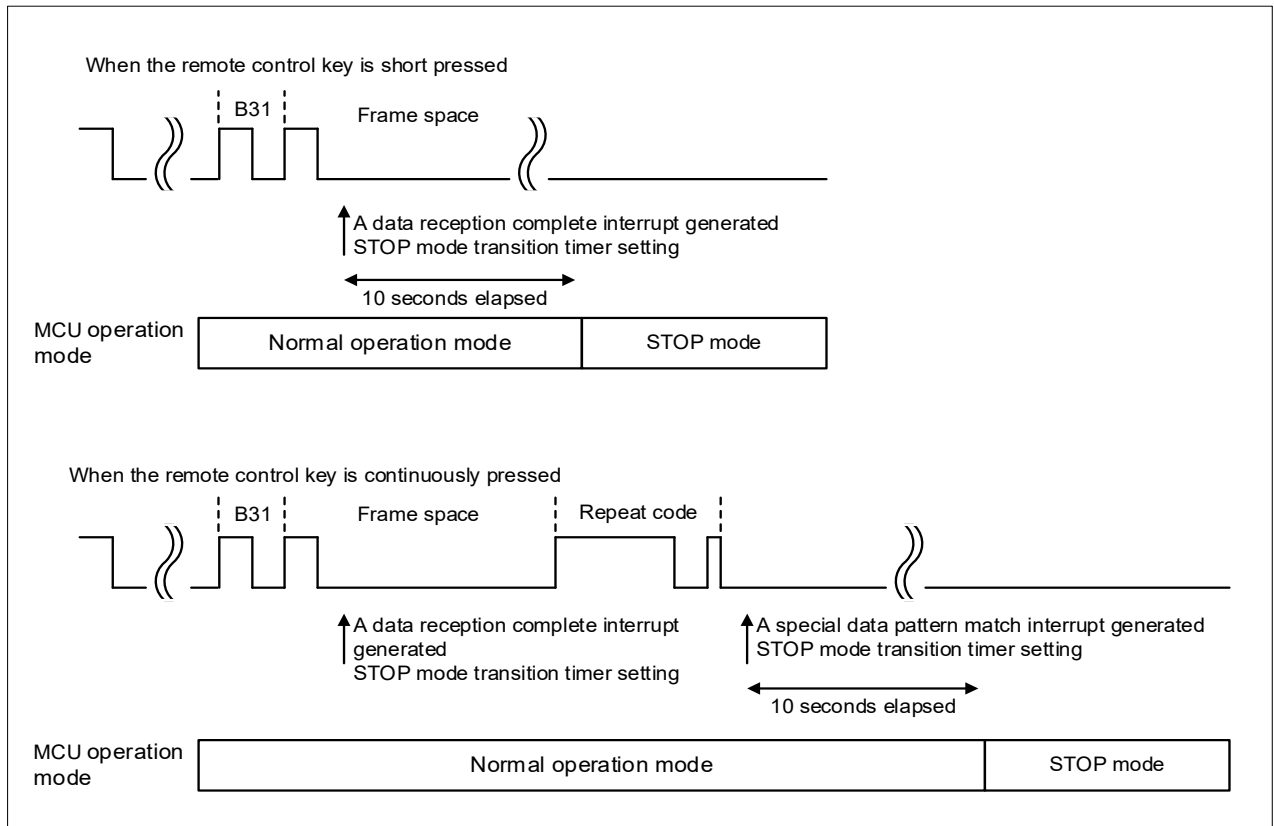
When the remote control key is short pressed

B31

Frame space

A data reception complete interrupt generated
STOP mode transition timer setting

10 seconds elapsed

MCU operation mode

Normal operation mode

STOP mode

When the remote control key is continuously pressed

B31

Frame space

Repeat code

A data reception complete interrupt generated
STOP mode transition timer setting

A special data pattern match interrupt generated
STOP mode transition timer setting

10 seconds elapsed

MCU operation mode

Normal operation mode

STOP mode